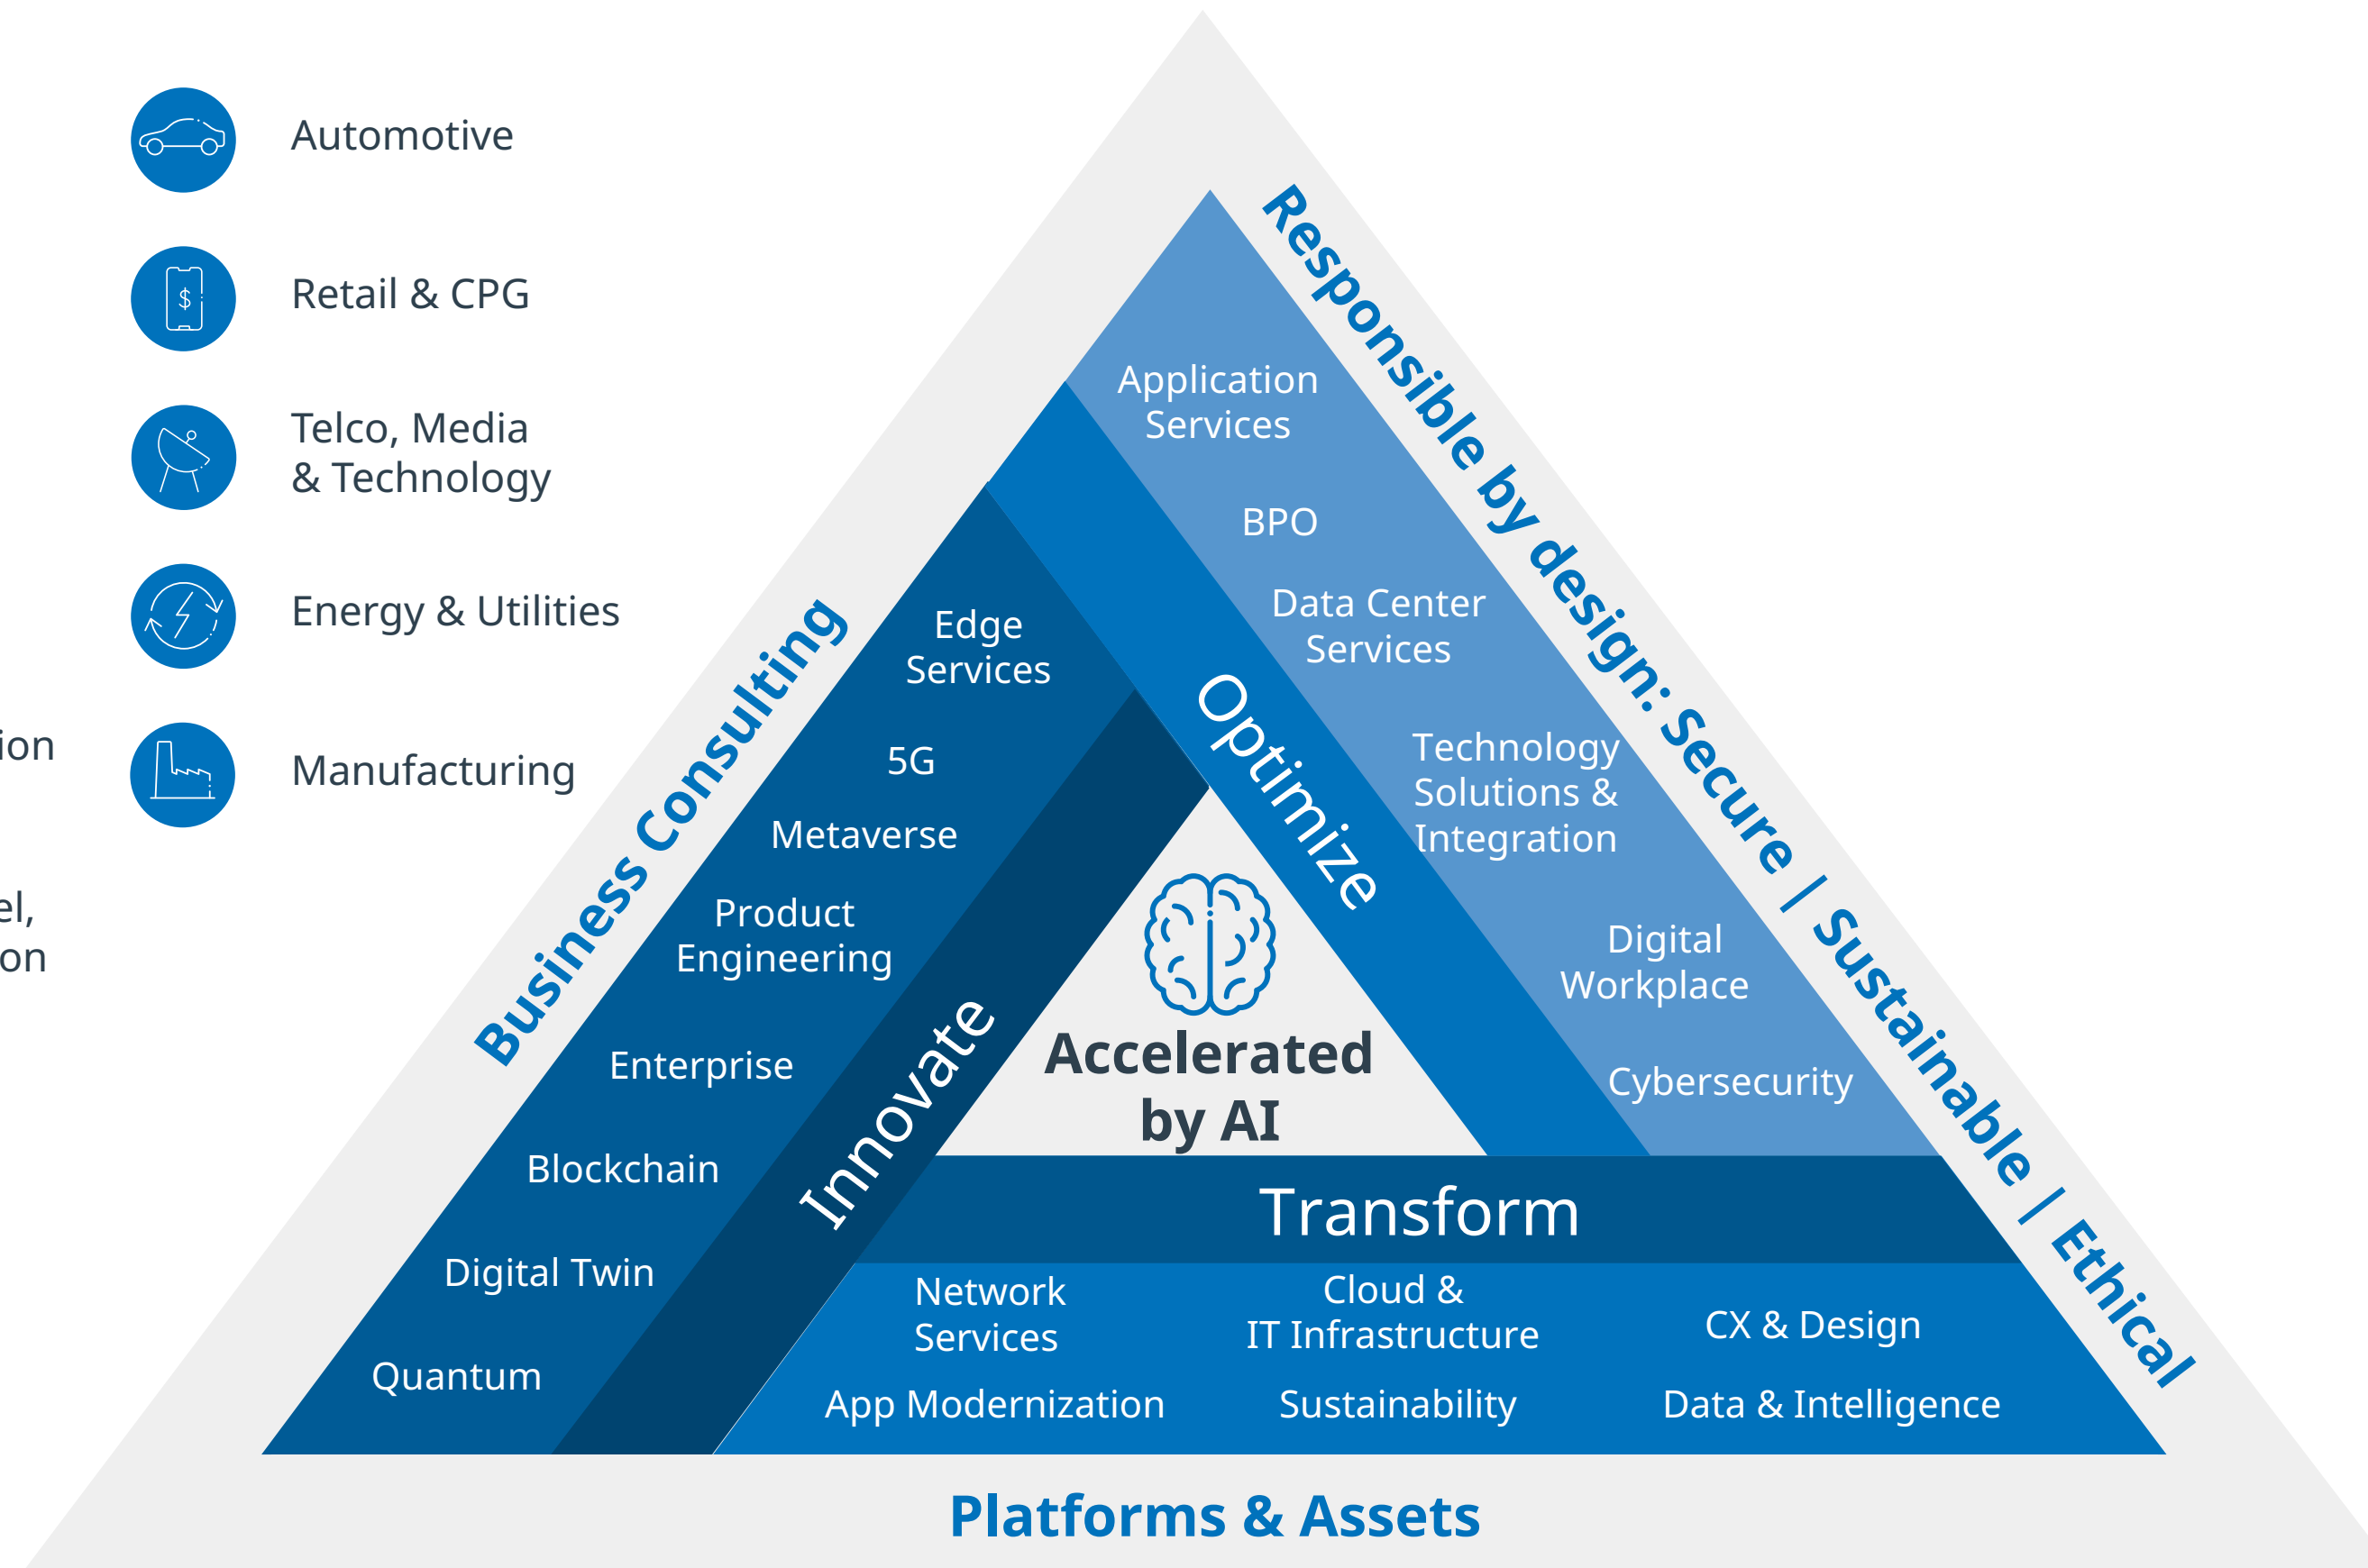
Automotive

Retail & CPG

Telco, Media & Technology

Energy & Utilities

Manufacturing

ion

el,
on

Business Consulting

Responsible by design: Secure | Sustainable | Ethical

Edge Services

5G

Metaverse

Product Engineering

Enterprise

Blockchain

Digital Twin

Quantum

Innovate

Application Services

BPO

Data Center Services

Technology Solutions & Integration

Digital Workplace

Cybersecurity

Optimize

Accelerated by AI

Transform

Network Services

Cloud & IT Infrastructure

CX & Design

App Modernization

Sustainability

Data & Intelligence

Platforms & Assets